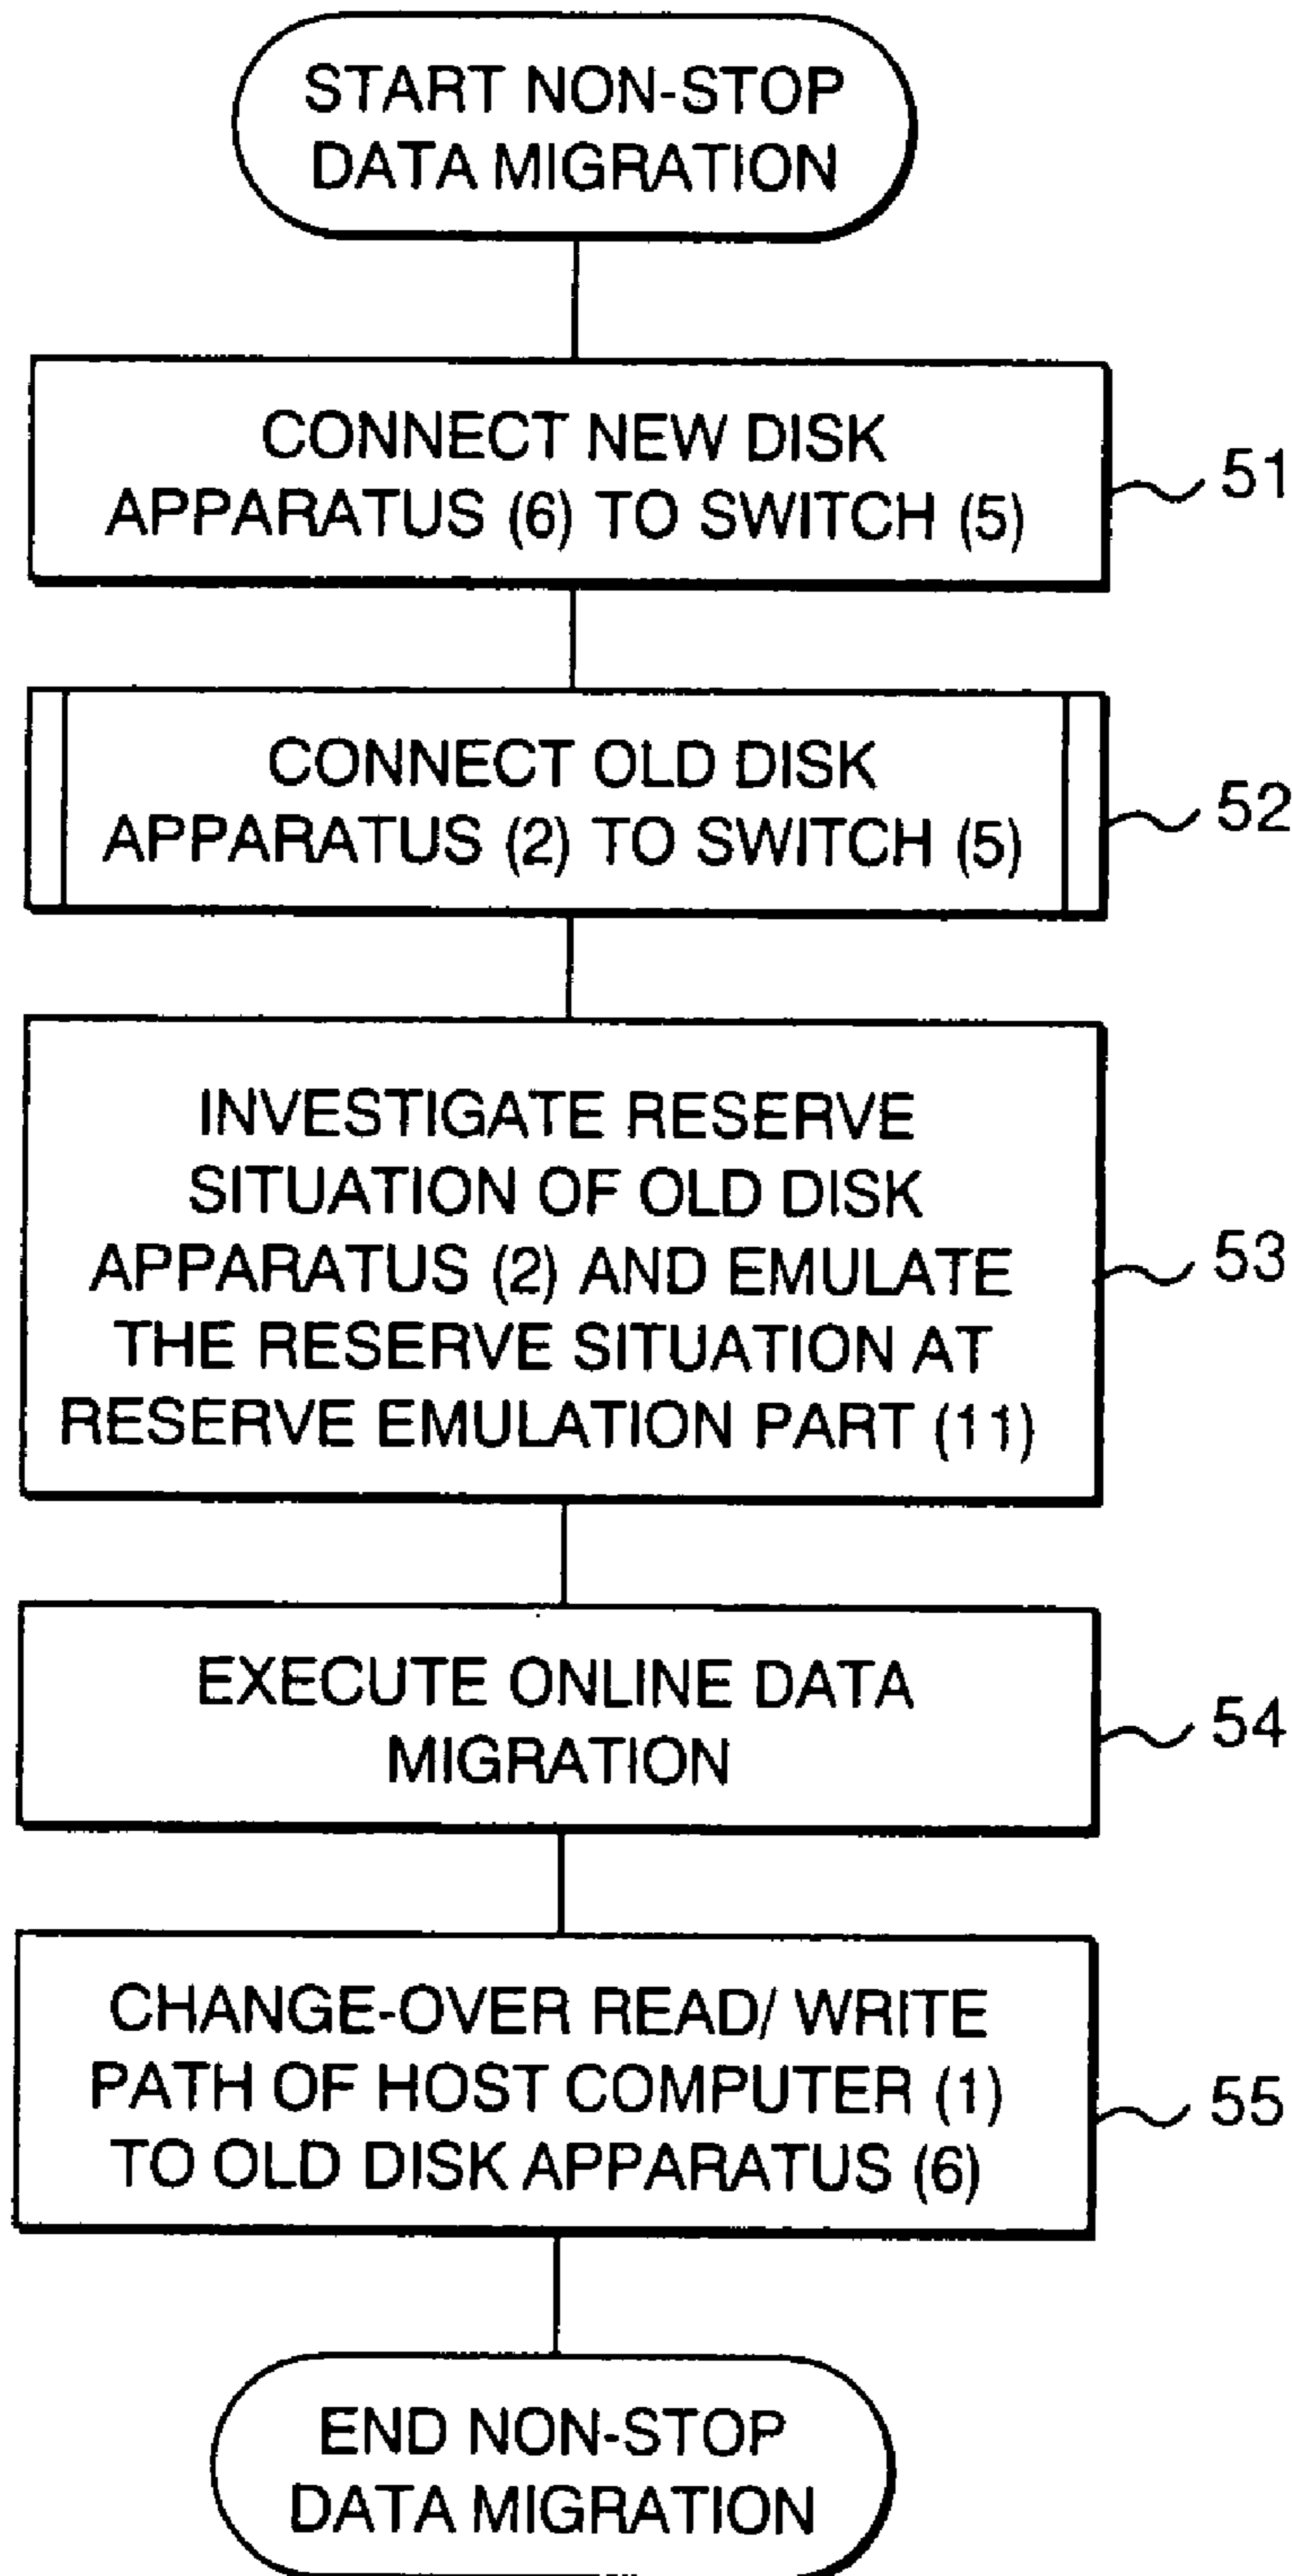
START NON-STOP DATA MIGRATION

CONNECT NEW DISK APPARATUS (6) TO SWITCH (5)

51

CONNECT OLD DISK APPARATUS (2) TO SWITCH (5)

52

INVESTIGATE RESERVE SITUATION OF OLD DISK APPARATUS (2) AND EMULATE THE RESERVE SITUATION AT RESERVE EMULATION PART (11)

53

EXECUTE ONLINE DATA MIGRATION

54

CHANGE-OVER READ/ WRITE PATH OF HOST COMPUTER (1) TO OLD DISK APPARATUS (6)

55

END NON-STOP DATA MIGRATION